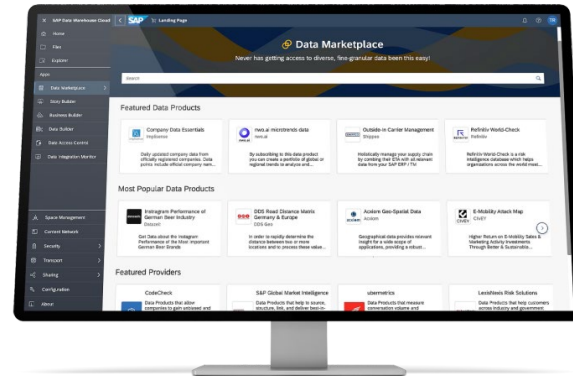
SAP Data Warehouse Cloud

SAP Landing Page

Home
Files
Explorer
Apps
Data Marketplace
Story Builder
Business Builder
Data Builder
Data Access Control
Data Integration Monitor

Space Management
Connect Network
Security
Transport
Sharing
Configuration
About

Data Marketplace

Never has getting access to diverse, fine-granular data been this easy!

Search

Featured Data Products

Company Data Essentials
Implisense
Daily updated company data from officially registered companies. Data points include official company nam...

nwo.ai microtrends data
nwo.ai
By subscribing to this data product you can create a portfolio of global or regional trends to analyze and...

Outside-in Carrier Management
Shippeo
Holistically manage your supply chain by combining that ETA with all relevant data from your SAP ERP/TM

Refinitiv World-Check
Refinitiv
Refinitiv World-Check is a risk intelligence database which helps organizations across the world meet...

Most Popular Data Products

Instagram Performance of German Beer Industry
Dataplat
Get Data about the Instagram Performance of the Most Important German Beer Brands

DDS Road Distance Matrix Germany & Europe
DDS Geo
In order to rapidly determine the distance between two or more locations and to process these values...

Acxiom Geo-Spatial Data
Acxiom
Geographical data provides relevant insight for a wide scope of applications, providing a robust...

E-Mobility Attack Map
CIVEY
Higher Return on E-Mobility Sales & Marketing Activity Investments Through Better & Sustainable...

Featured Providers

CodeCheck
Data Products that allow companies to gain unbiased and

S&P Global Market Intelligence
Data Products that help to source, structure, link, and deliver best-in-

usermetrics
Data Products that measure conversation volume and

LexisNexis Risk Solutions
Data Products that help customers across industry and government